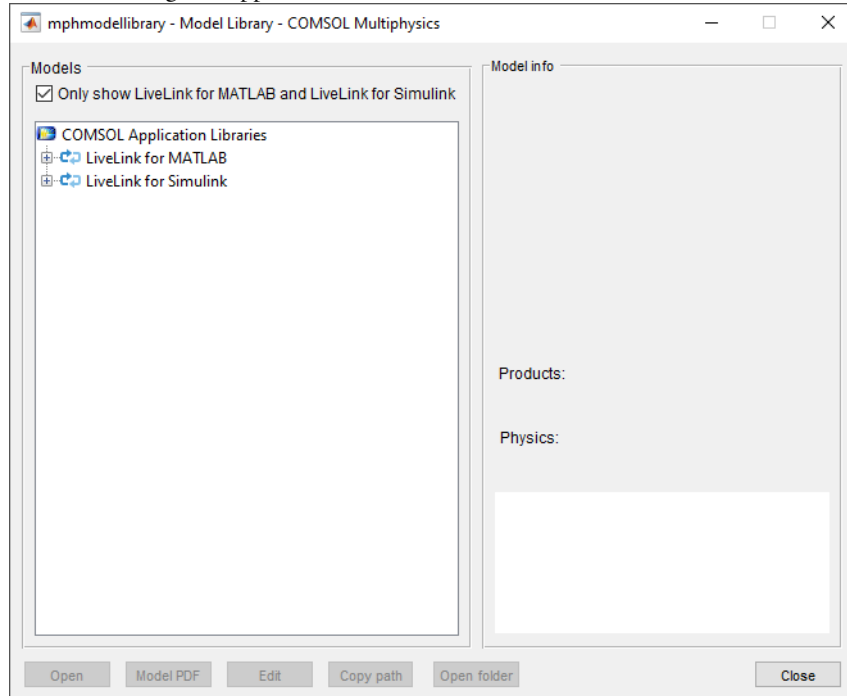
mphmodellibrary - Model Library - COMSOL Multiphysics

Models

Only show LiveLink for MATLAB and LiveLink for Simulink

COMSOL Application Libraries
LiveLink for MATLAB
LiveLink for Simulink

Model info

Products:

Physics:

Open | Model PDF | Edit | Copy path | Open folder | Close